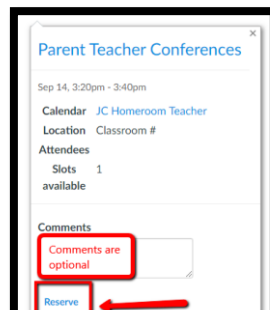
×
Parent Teacher Conferences

Sep 14, 3:20pm - 3:40pm

| Calendar | JC Homeroom Teacher |
|---|---|
| Location | Classroom # |
| Attendees | |
| Slots available | 1 |

Comments

Comments are optional

Reserve